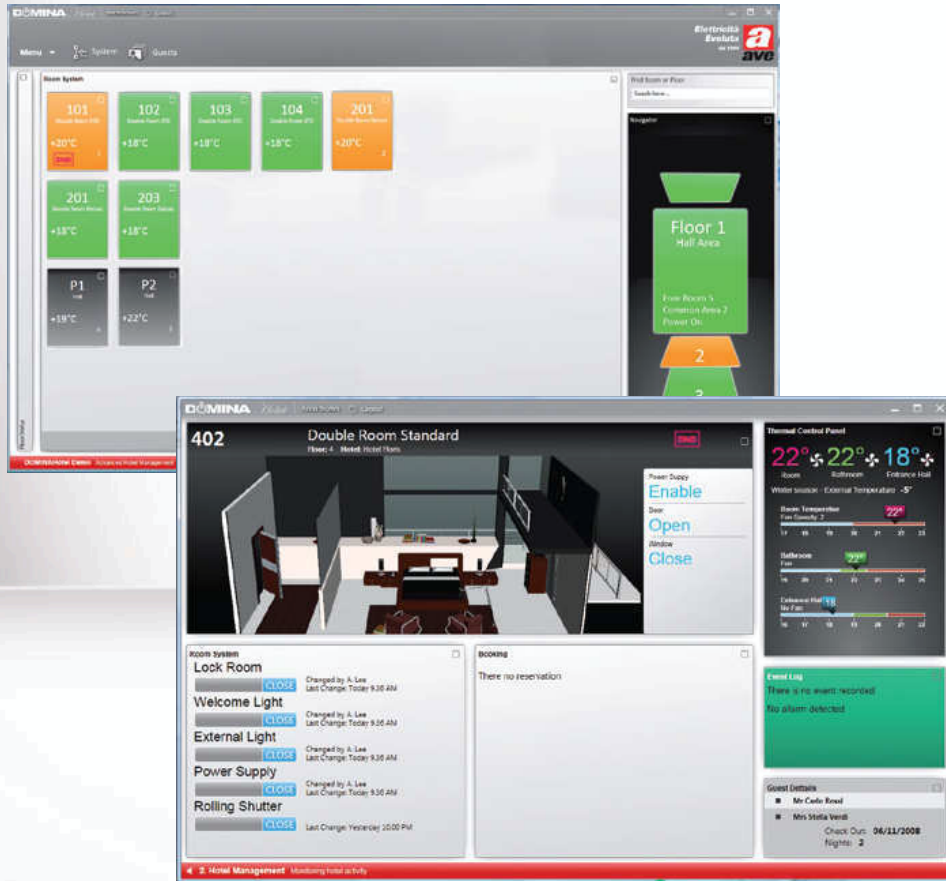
DOMINA

Elettricità Evoluta

ave

Menu System Guests

Room System

101
+20°C
DND

102
+18°C

103
+18°C

104
+18°C

201
+20°C

201
+18°C

203
+18°C

P1
+19°C

P2
+22°C

Find Room or Floor
Search here...

Navigator

Floor 1
Hall Area

Free Rooms 5
Common Area 2
Power On

2

3

DOMINAHotel Demo

DOMINA

402
Double Room Standard
Floor: 4 Hotel: Hotel Floors

DND

Power Supply
Enable
Door
Open
Window
Close

Thermal Control Panel

22° Room
22° Bathroom
18° Entrance Hall

Winter season - External Temperature -5°

Room Temperature
Fan Speed: 2
22°

Bathroom
Fan
20°

Entrance Hall
No Fan
18

Room System

Lock Room
CLOSE
Changed by A. Lee
Last Change: Today 9.36 AM

Welcome Light
CLOSE
Changed by A. Lee
Last Change: Today 9.36 AM

External Light
CLOSE
Changed by A. Lee
Last Change: Today 9.36 AM

Power Supply
CLOSE
Changed by A. Lee
Last Change: Today 9.36 AM

Rolling Shutter
CLOSE
Last Change: Yesterday 10.00 PM

Booking
There no reservation

Event Log
There is no event recorded
No allarm detected

Guest Details
Mr Carlo Rossi
Mrs Stella Verdi
Check Out: 06/11/2008
Nights: 2

2. Hotel Management Monitoring hotel activity